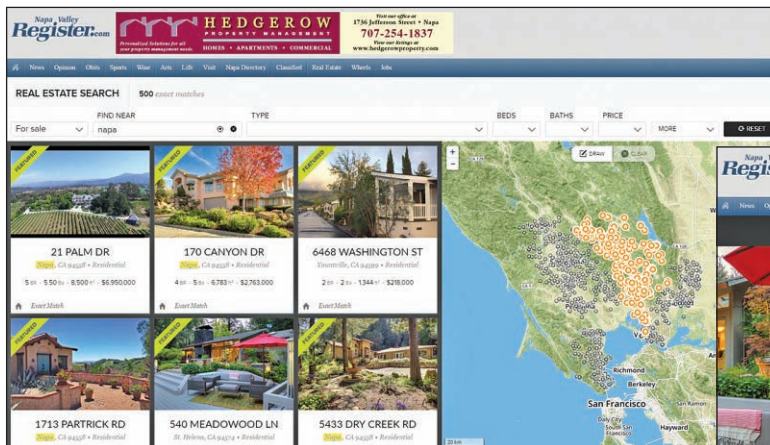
Napa Valley Register.com

HEDGEROW PROPERTY MANAGEMENT
Personalized Solutions for all your property management needs.
HOMES • APARTMENTS • COMMERCIAL

Visit our office at 1736 Jefferson Street • Napa
707-254-1837
View our listings at www.hedgerowproperty.com

News Opinion Obits Sports Wine Arts Life Visit Napa Directory Classified Real Estate Wheels Jobs

REAL ESTATE SEARCH 500 exact matches

FIND NEAR TYPE BEDS BATHS PRICE
For sale napa MORE RESET

Draw Clear

FEATURED
21 PALM DR
Napa, CA 94558 • Residential
5 BR • 5.5 BA • 8,500 ft² • $6,950,000
ExactMatch

FEATURED
170 CANYON DR
Napa, CA 94558 • Residential
4 BR • 5 BA • 6,783 ft² • $2,763,000
ExactMatch

FEATURED
6468 WASHINGTON ST
Yountville, CA 94599 • Residential
2 BR • 2 BA • 1,344 ft² • $218,000
ExactMatch

FEATURED
1713 PARTRICK RD
Napa, CA 94558 • Residential

FEATURED
540 MEADOWOOD LN
St. Helena, CA 94574 • Residential

FEATURED
5433 DRY CREEK RD
Napa, CA 94558 • Residential

Richmond
Berkeley
San Francisco
Daly City
South San Francisco
Hayward
San Ramon

Napa Valley Register
News

20 km